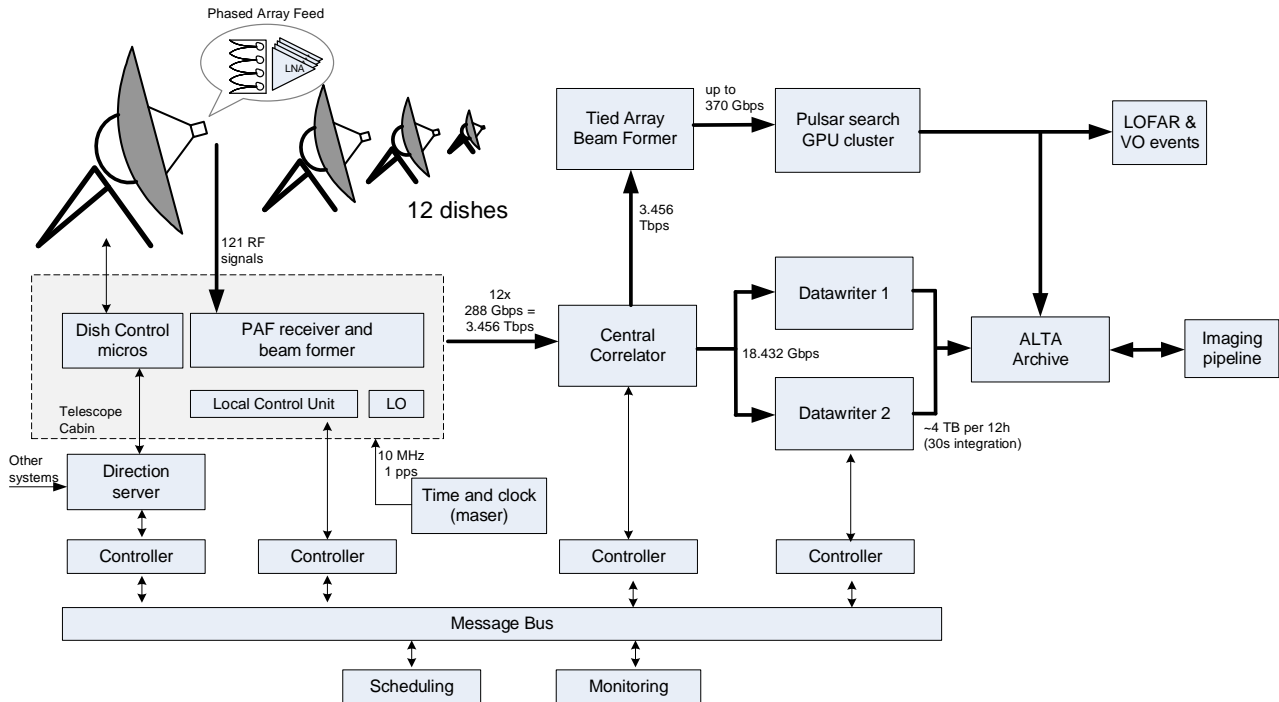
Phased Array Feed

LNA

12 dishes

121 RF signals

Tied Array Beam Former

up to 370 Gbps

Pulsar search GPU cluster

LOFAR & VO events

3.456 Tbps

12x 288 Gbps = 3.456 Tbps

Dish Control micros

PAF receiver and beam former

Local Control Unit

LO

Telescope Cabin

Central Correlator

18.432 Gbps

Datawriter 1

Datawriter 2

~4 TB per 12h (30s integration)

ALTA Archive

Imaging pipeline

Other systems

Direction server

10 MHz 1 pps

Time and clock (maser)

Controller

Controller

Controller

Controller

Message Bus

Scheduling

Monitoring